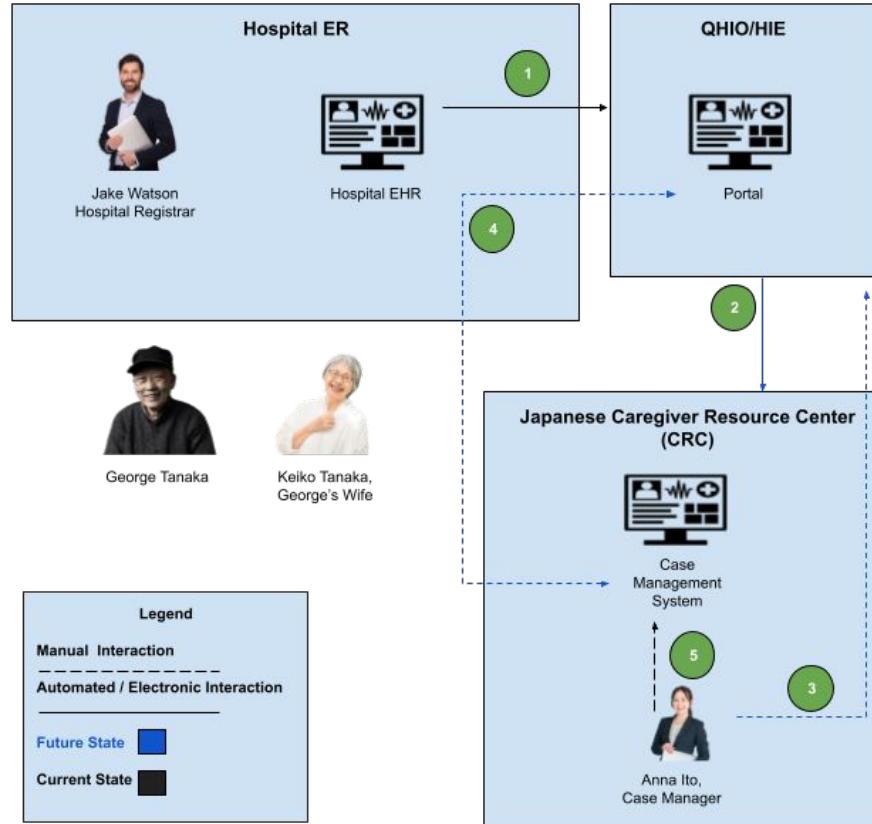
Hospital ER

Jake Watson
Hospital Registrar

Hospital EHR

1

QHIO/HIE

Portal

4

2

George Tanaka

Keiko Tanaka, George's Wife

Japanese Caregiver Resource Center (CRC)

Case Management System

5

3

Anna Ito, Case Manager

Legend

Manual Interaction

Automated / Electronic Interaction

Future State

Current State